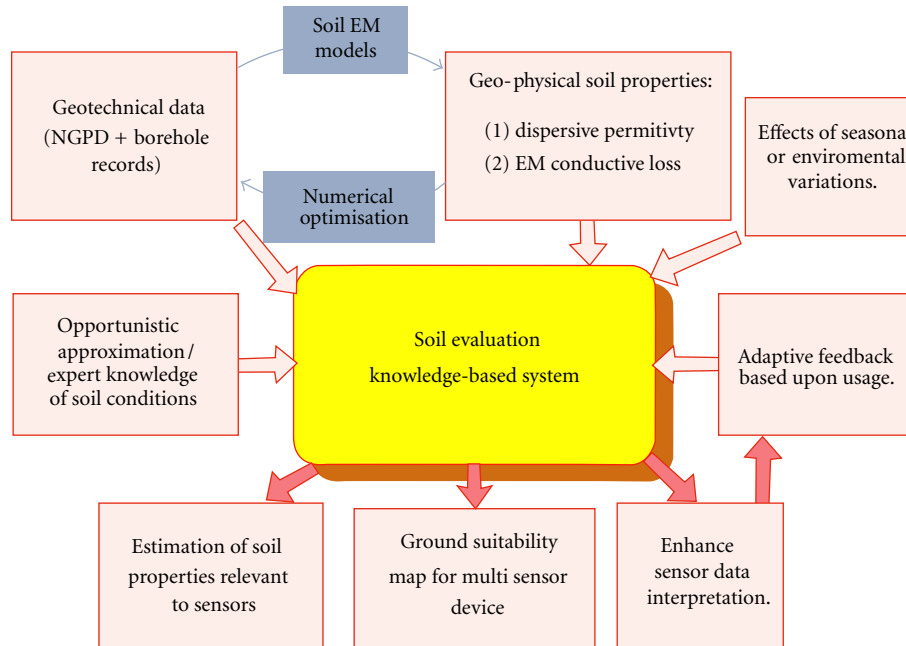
Soil EM models

Geotechnical data (NGPD + borehole records)

Geo-physical soil properties:
(1) dispersive permitivty
(2) EM conductive loss

Effects of seasona or enviromental variations.

Numerical optimisation

Opportunistic approximation/ expert knowledge of soil conditions

Soil evaluation knowledge-based system

Adaptive feedback based upon usage.

Estimation of soil properties relevant to sensors

Ground suitability map for multi sensor device

Enhance sensor data interpretation.